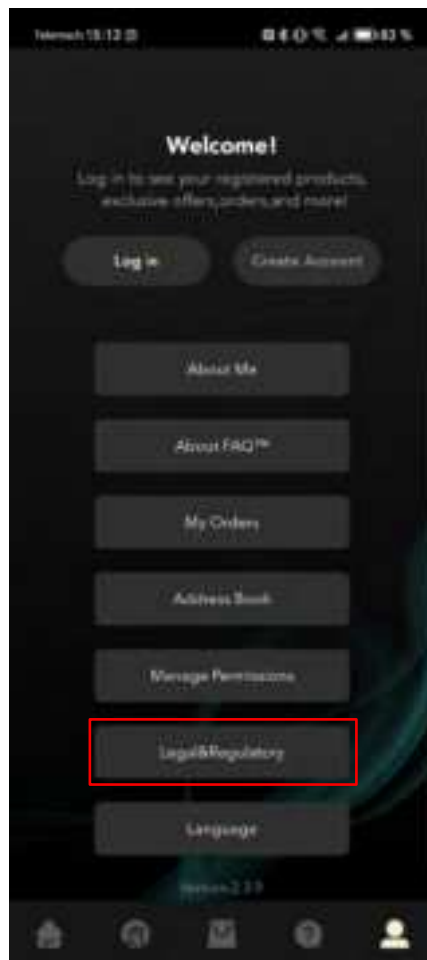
Telemach 15:12

83 %

Welcome!

Log in to see your registered products, exclusive offers,orders,and more!

Log in

Create Account

About Me

About FAQ™

My Orders

Address Book

Manage Permissions

Legal&Regulatory

Language

Version 2.3.9